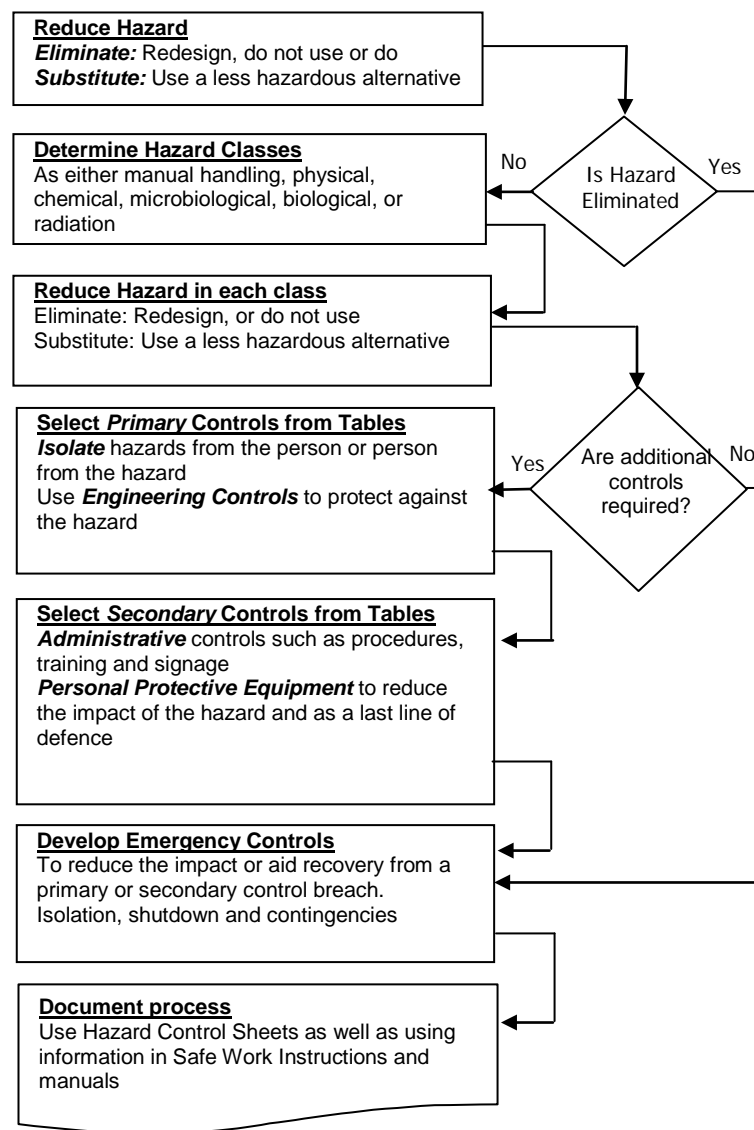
**Reduce Hazard**
***Eliminate:*** Redesign, do not use or do
***Substitute:*** Use a less hazardous alternative

Is Hazard Eliminated

No

Yes

**Determine Hazard Classes**
As either manual handling, physical, chemical, microbiological, biological, or radiation

**Reduce Hazard in each class**
Eliminate: Redesign, or do not use
Substitute: Use a less hazardous alternative

Are additional controls required?

Yes

No

**Select *Primary* Controls from Tables**
***Isolate*** hazards from the person or person from the hazard
Use ***Engineering Controls*** to protect against the hazard

**Select *Secondary* Controls from Tables**
***Administrative*** controls such as procedures, training and signage
***Personal Protective Equipment*** to reduce the impact of the hazard and as a last line of defence

**Develop Emergency Controls**
To reduce the impact or aid recovery from a primary or secondary control breach. Isolation, shutdown and contingencies

**Document process**
Use Hazard Control Sheets as well as using information in Safe Work Instructions and manuals